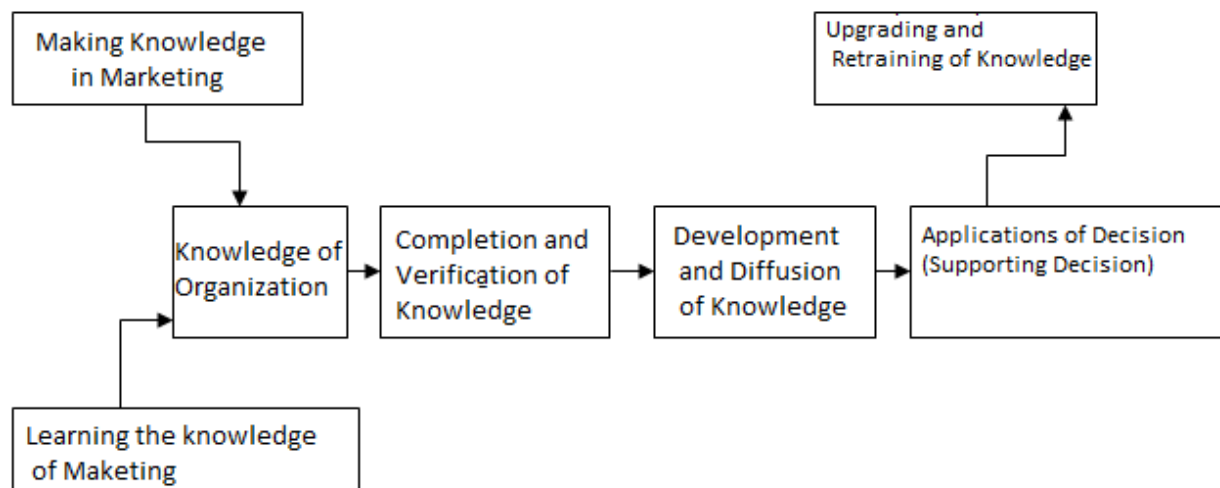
Making Knowledge in Marketing

Learning the knowledge of Maketing

Knowledge of Organization

Completion and Verification of Knowledge

Development and Diffusion of Knowledge

Applications of Decision (Supporting Decision)

Upgrading and Retraining of Knowledge